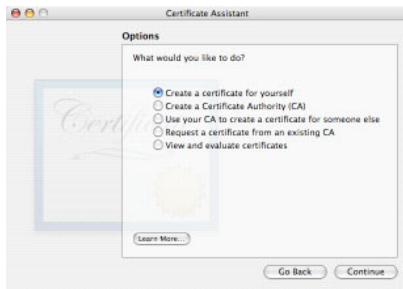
Certificate Assistant

Options

What would you like to do?

Create a certificate for yourself
Create a Certificate Authority (CA)
Use your CA to create a certificate for someone else
Request a certificate from an existing CA
View and evaluate certificates

Certifi

Learn More...

Go Back

Continue